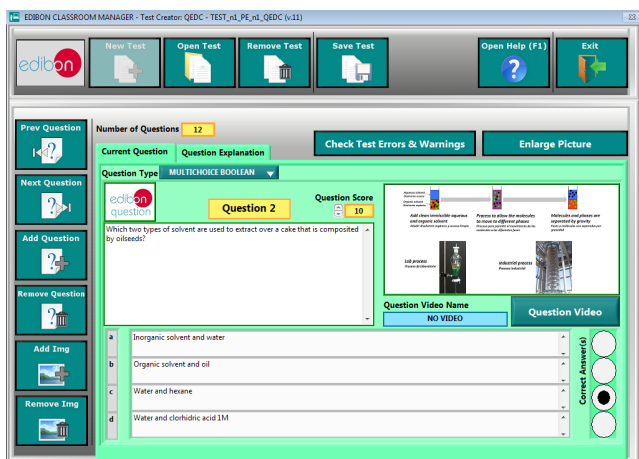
EDIBON CLASSROOM MANAGER - Test Creator: QEDC - TEST_n1_PE_n1_QEDC (v.11)

edibon

New Test

Open Test

Remove Test

Save Test

Open Help (F1)

Exit

Prev Question

Next Question

Add Question

Remove Question

Add Img

Remove Img

Number of Questions 12

Current Question

Question Explanation

Check Test Errors & Warnings

Enlarge Picture

Question Type MULTICHOICE BOOLEAN

edibon question

Question 2

Question Score 10

Which two types of solvent are used to extract over a cake that is composited by oilseeds?

Add clean immiscible aqueous and organic solvent

Process to allow the molecules to move to different phases

Molecules and phases are separated by gravity

Lab process

Industrial process

Question Video Name

NO VIDEO

Question Video

a Inorganic solvent and water

b Organic solvent and oil

c Water and hexane

d Water and clorhidric acid 1M

Correct Answer(s)